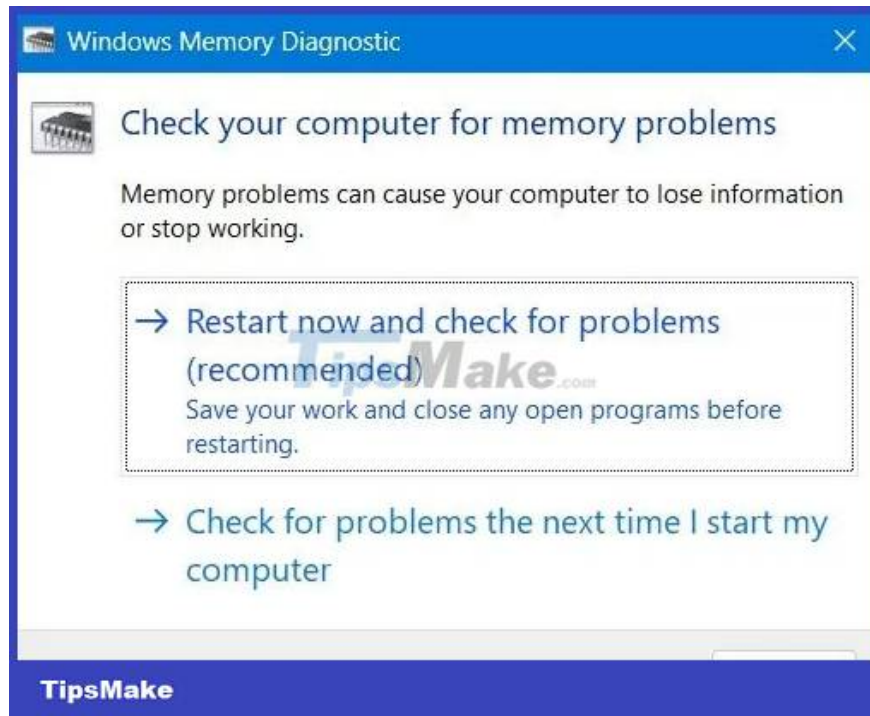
Windows Memory Diagnostic

Check your computer for memory problems

Memory problems can cause your computer to lose information or stop working.

→ Restart now and check for problems (recommended)
Save your work and close any open programs before restarting.

TipsMake.com

→ Check for problems the next time I start my computer

TipsMake